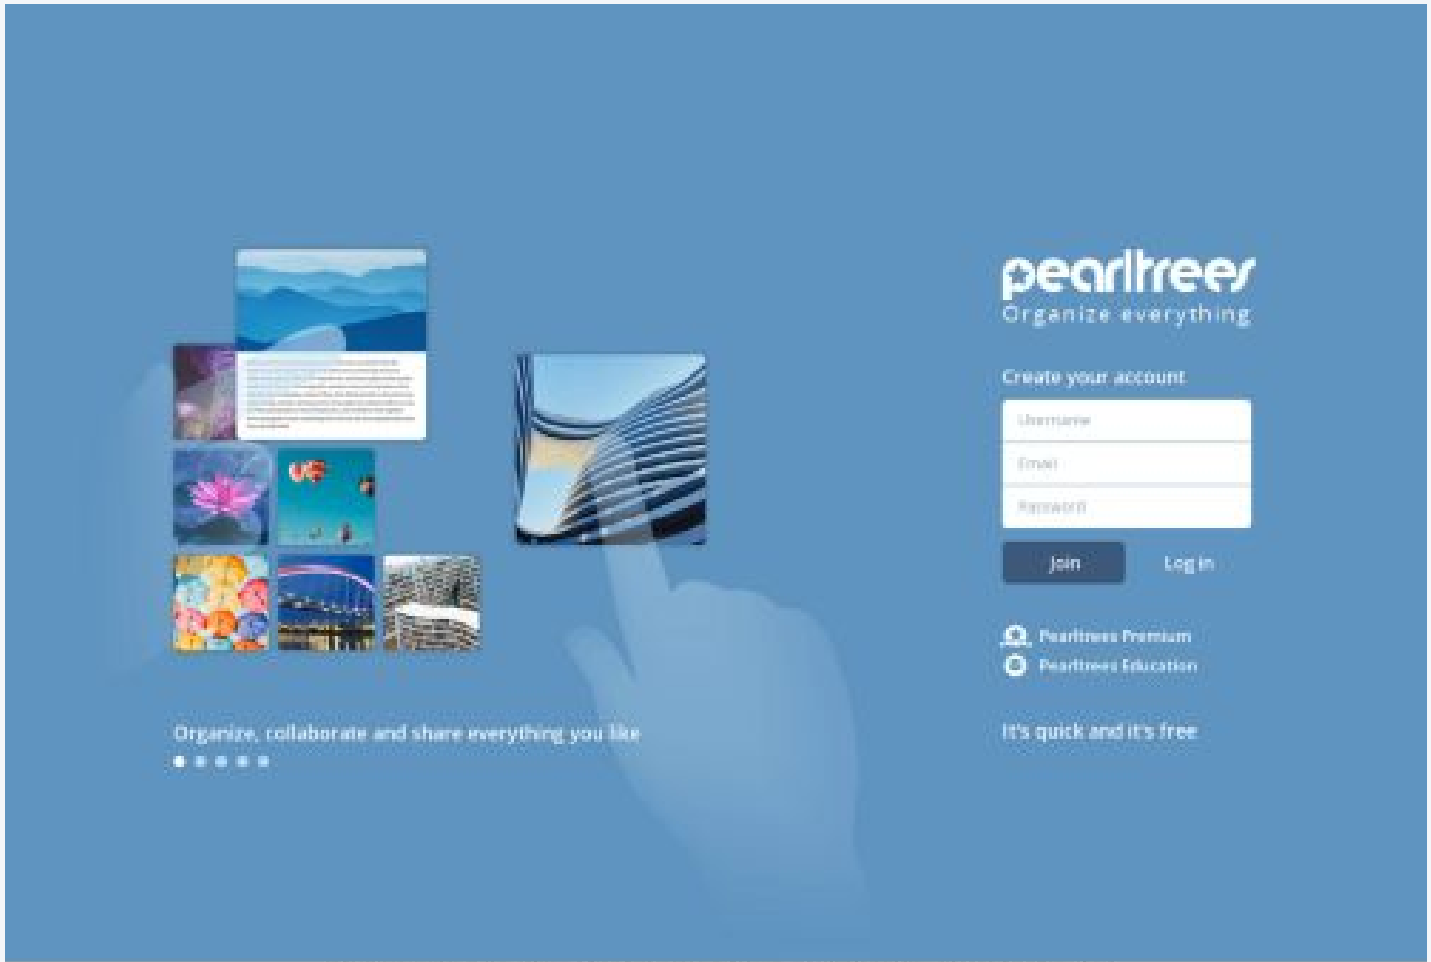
pearltrees
Organize everything

Create your account

Username

Email

Password

Join

Log in

Pearltrees Premium

Pearltrees Education

It's quick and it's free

Organize, collaborate and share everything you like